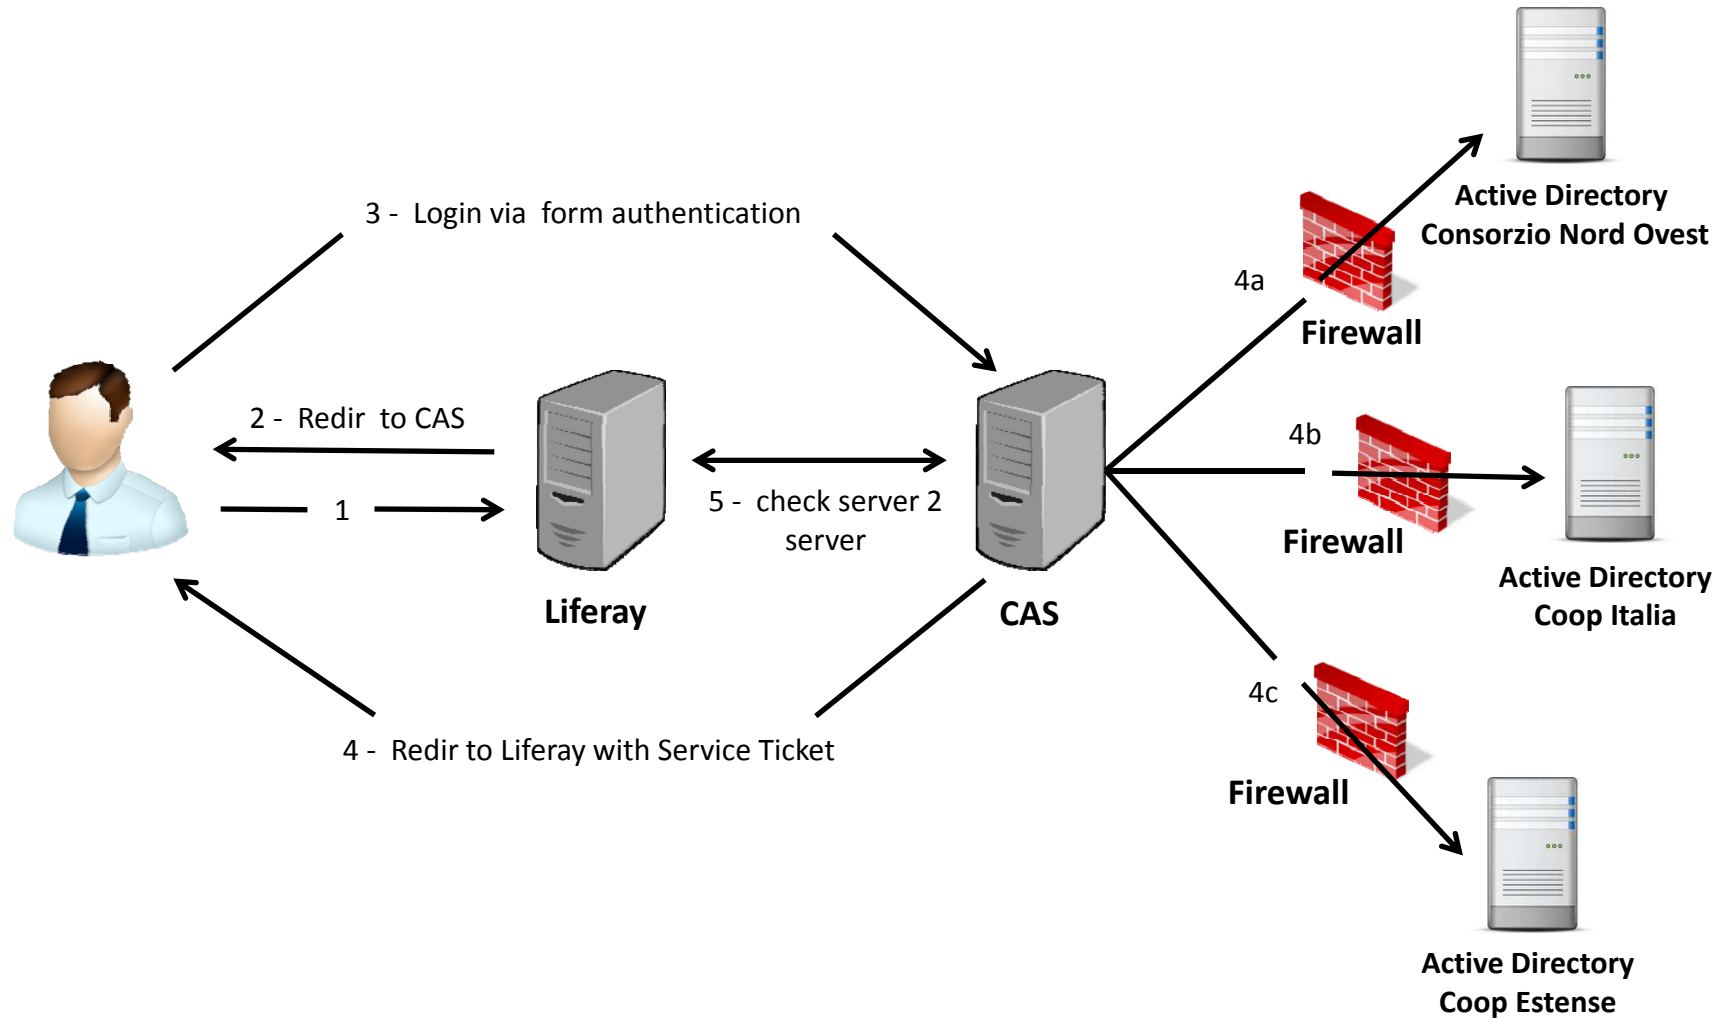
3 - Login via form authentication

2 - Redir to CAS

1

Liferay

5 - check server 2 server

CAS

4 - Redir to Liferay with Service Ticket

4a

Firewall

Active Directory
Consorzio Nord Ovest

4b

Firewall

Active Directory
Coop Italia

4c

Firewall

Active Directory
Coop Estense